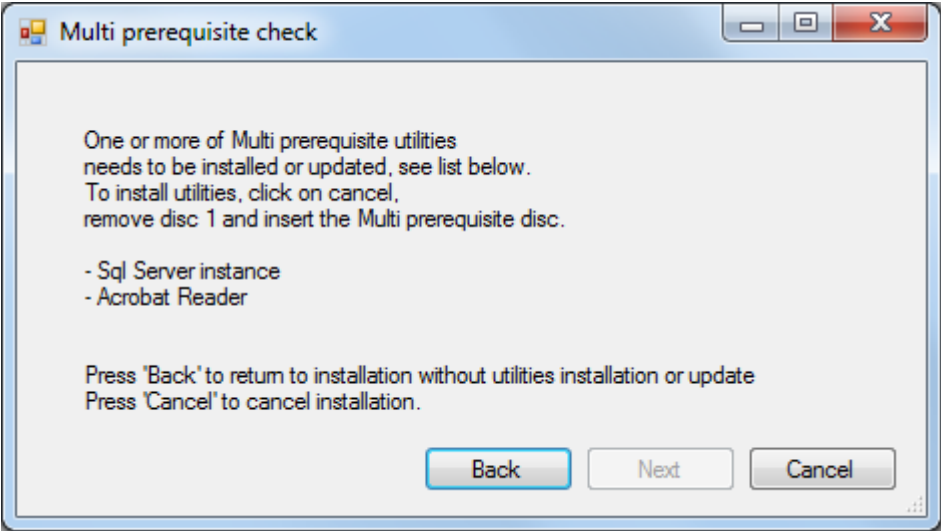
Multi prerequisite check

One or more of Multi prerequisite utilities
needs to be installed or updated, see list below.
To install utilities, click on cancel,
remove disc 1 and insert the Multi prerequisite disc.

- Sql Server instance
- Acrobat Reader

Press "Back" to return to installation without utilities installation or update
Press "Cancel" to cancel installation.

Back
Next
Cancel